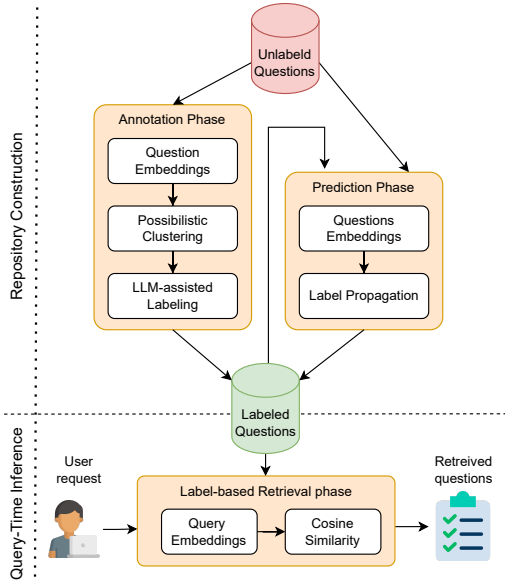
Repository Construction

Unlabeld Questions

Annotation Phase

Question Embeddings

Possibilistic Clustering

LLM-assisted Labeling

Prediction Phase

Questions Embeddings

Label Propagation

Labeled Questions

Query-Time Inference

User request

Label-based Retrieval phase

Query Embeddings

Cosine Similarity

Retreived questions